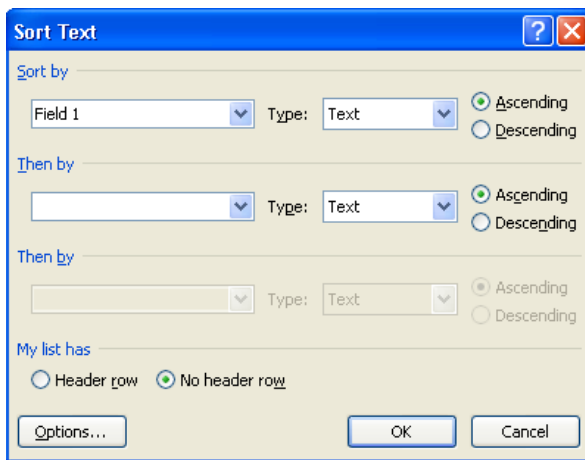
Sort Text

?

Sort by

Field 1

Type: Text

Ascending

Descending

Then by

Type: Text

Ascending

Descending

Then by

Type: Text

Ascending

Descending

My list has

Header row

No header row

Options...

OK

Cancel